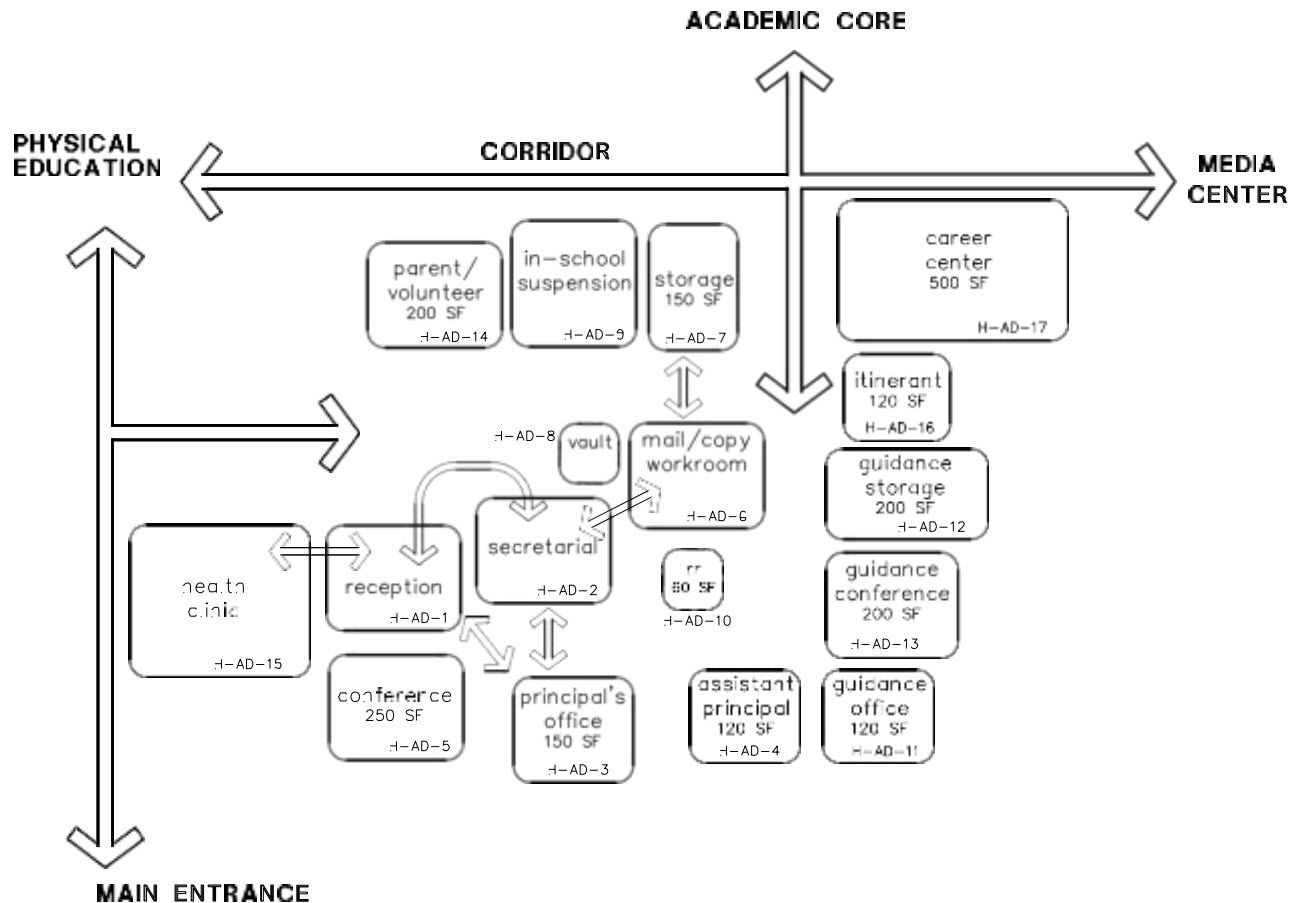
ACADEMIC CORE

PHYSICAL EDUCATION

CORRIDOR

MEDIA CENTER

parent/ volunteer 200 SF H-AD-14

in-school suspension H-AD-9

storage 150 SF H-AD-7

career center 500 SF H-AD-17

itinerant 120 SF H-AD-16

H-AD-8 vault

mail/copy workroom H-AD-6

guidance storage 200 SF H-AD-12

health clinic H-AD-15

reception H-AD-1

secretarial H-AD-2

rr 60 SF H-AD-10

guidance conference 200 SF H-AD-13

conference 250 SF H-AD-5

principal's office 150 SF H-AD-3

assistant principal 120 SF H-AD-4

guidance office 120 SF H-AD-11

MAIN ENTRANCE